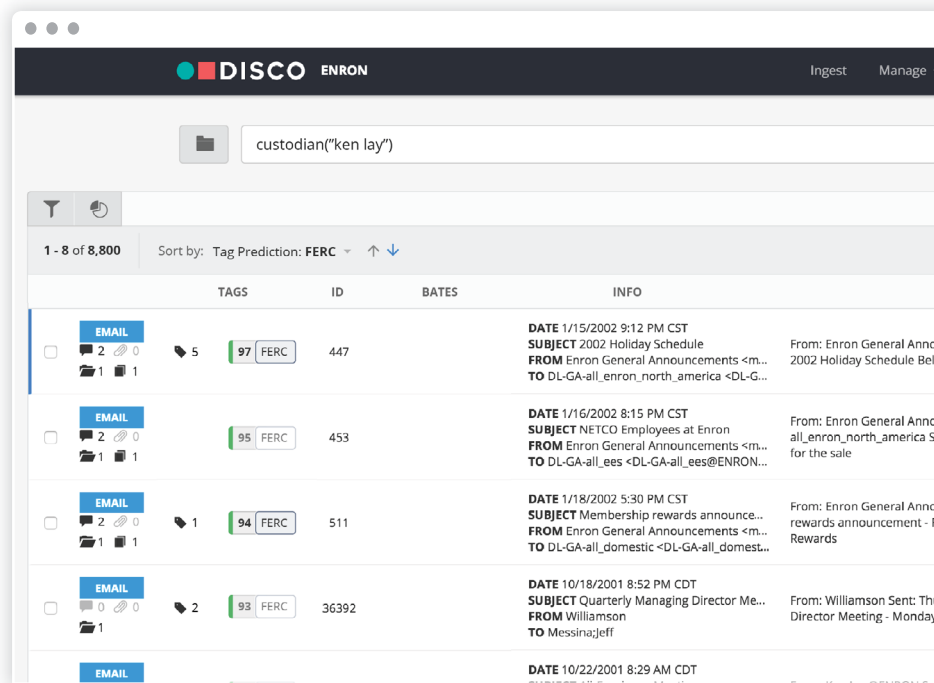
DISCO ENRON

Ingest Manage

custodian("ken lay")

1 - 8 of 8,800 Sort by: Tag Prediction: FERC

| | TAGS | ID | BATES | INFO | |
|---|---|---|---|---|---|
| EMAIL 2 0 1 1 | 5 97 FERC | 447 | | DATE 1/15/2002 9:12 PM CST SUBJECT 2002 Holiday Schedule FROM Enron General Announcements <m... TO DL-GA-all_enron_north_america <DL-G... | From: Enron General Annc 2002 Holiday Schedule Bel |
| EMAIL 2 0 1 1 | 95 FERC | 453 | | DATE 1/16/2002 8:15 PM CST SUBJECT NETCO Employees at Enron FROM Enron General Announcements <m... TO DL-GA-all_ees <DL-GA-all_ees@ENRON... | From: Enron General Annc all_enron_north_america S for the sale |
| EMAIL 2 0 1 1 | 1 94 FERC | 511 | | DATE 1/18/2002 5:30 PM CST SUBJECT Membership rewards announce... FROM Enron General Announcements <m... TO DL-GA-all_domestic <DL-GA-all_domest... | From: Enron General Annc rewards announcement - Rewards |
| EMAIL 0 0 1 | 2 93 FERC | 36392 | | DATE 10/18/2001 8:52 PM CDT SUBJECT Quarterly Managing Director Me... FROM Williamson TO Messina;Jeff | From: Williamson Sent: Th Director Meeting - Monday |
| EMAIL | | | | DATE 10/22/2001 8:29 AM CDT | |